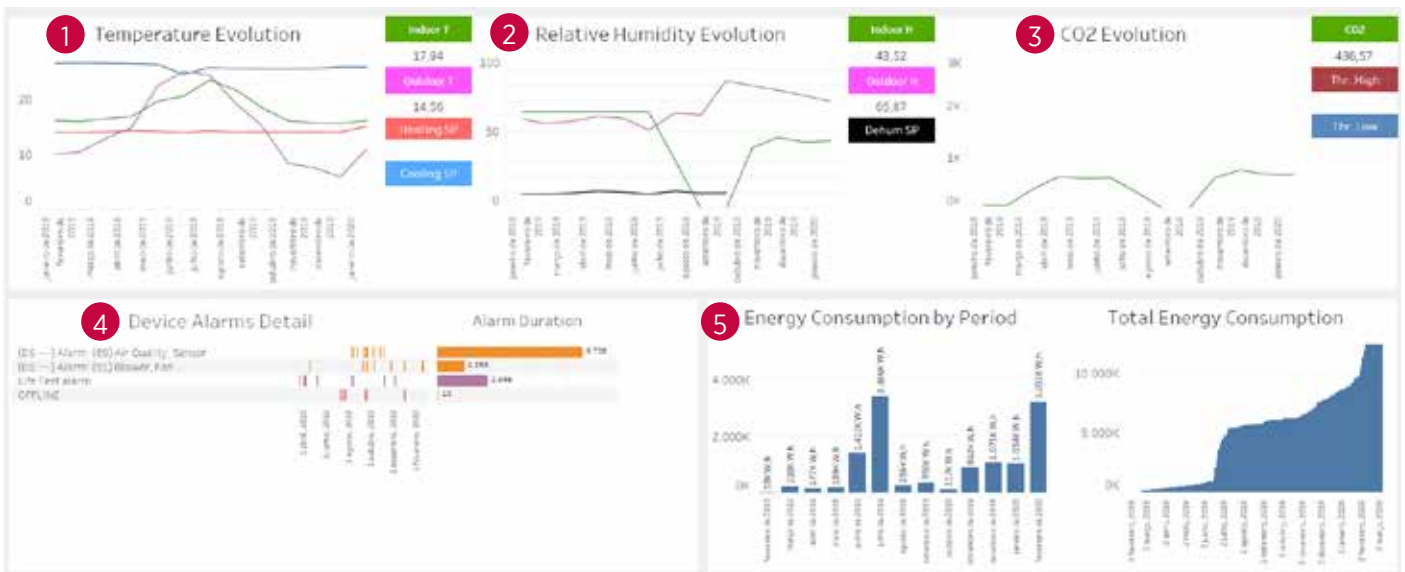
1 Temperature Evolution

Indoor T
17,94
Outdoor T
14,56
Heating SP
Cooling SP

20
10
0

2 Relative Humidity Evolution

Indoor H
43,52
Outdoor H
65,87
Dehum SP

100
50
0

3 CO2 Evolution

CO2
436,57
Thr. High
Thr. Low

3K
2K
1K
0K

4 Device Alarms Detail

Alarm Duration

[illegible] Alarm: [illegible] Air Quality Sensor
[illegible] Alarm: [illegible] Blower, Fan ...
Life Test alarm
OFFLINE

4.738
1.263
2.446
16

5 Energy Consumption by Period

4.000K
2.000K
0K

Total Energy Consumption

10.000K
5.000K
0K